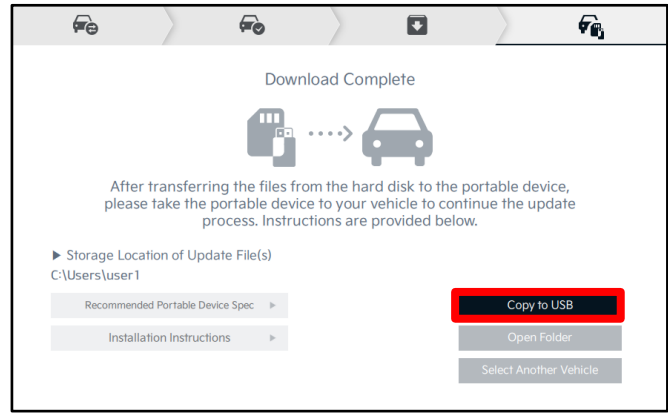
Download Complete

After transferring the files from the hard disk to the portable device, please take the portable device to your vehicle to continue the update process. Instructions are provided below.

▶ Storage Location of Update File(s)
C:\Users\user1

Recommended Portable Device Spec ▶

Installation Instructions ▶

Copy to USB

Open Folder

Select Another Vehicle